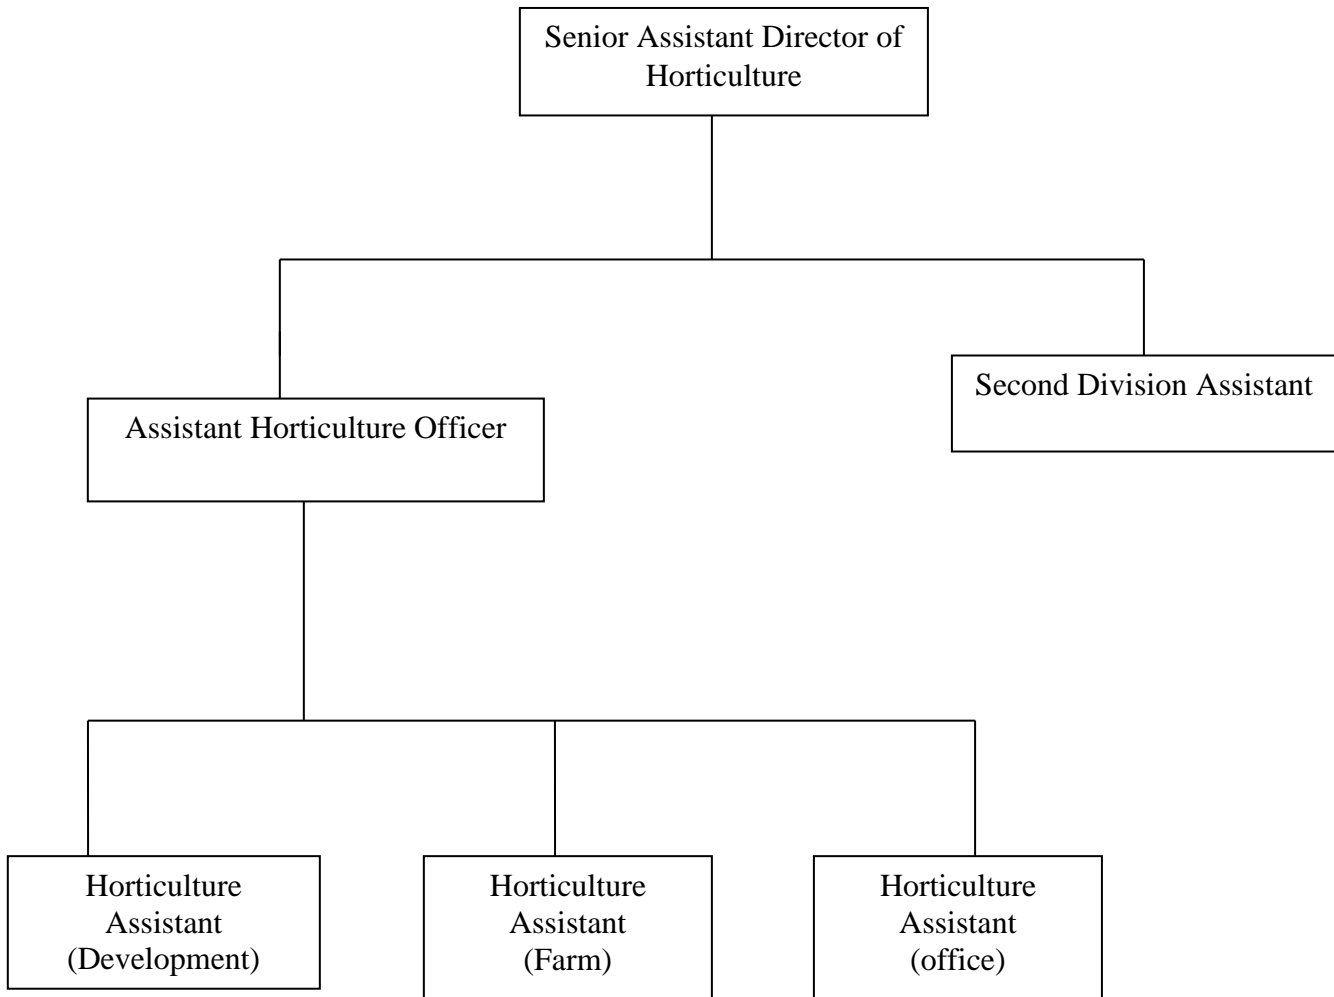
Senior Assistant Director of Horticulture

Assistant Horticulture Officer

Second Division Assistant

Horticulture Assistant (Development)

Horticulture Assistant (Farm)

Horticulture Assistant (office)